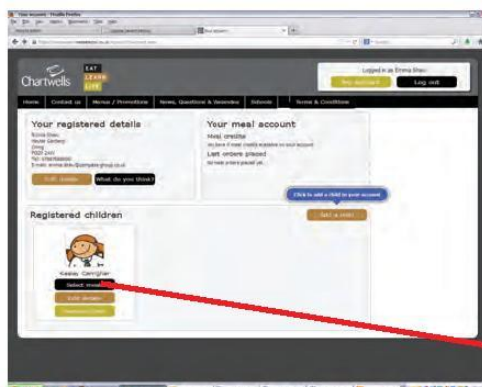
Chartwells EAT LEARN LIVE

Logged in as Emma Shaw
My account
Log out

Home | Contact us | Menus / Promotions | News, Questions & Reviews | Schools | Terms & Conditions

Your registered details
Emma Shaw
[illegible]
Tel: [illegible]
E-mail: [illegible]
Edit details
What do you think?

Your meal account
Meal credits
You have 0 meal credits available on your account
Last orders placed
No new orders placed yet

Click to add a child to your account
Add a child

Registered children
Kasey Gallagher
Select meals
Edit details
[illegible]